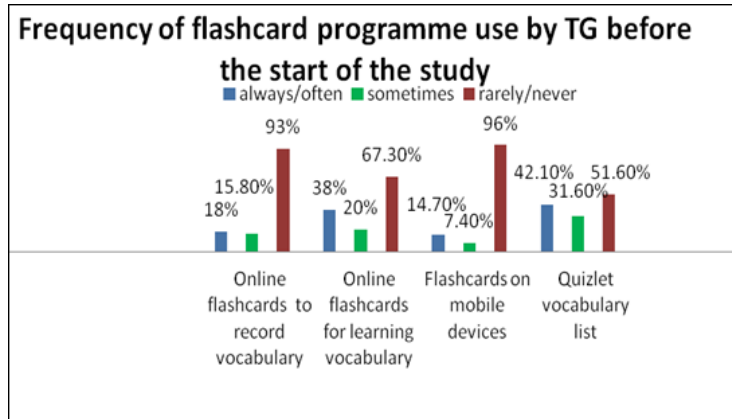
Frequency of flashcard programme use by TG before the start of the study

always/often
sometimes
rarely/never

18%
15.80%
93%
38%
20%
67.30%
14.70%
7.40%
96%
42.10%
31.60%
51.60%

Online flashcards to record vocabulary

Online flashcards for learning vocabulary

Flashcards on mobile devices

Quizlet vocabulary list